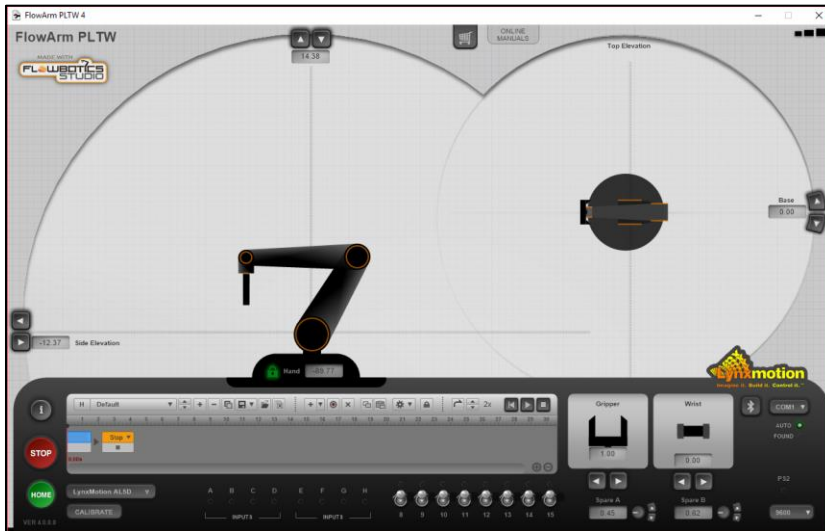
FlowArm PLTW 4

FlowArm PLTW

MADE WITH FLOWBOTICS STUDIO

14.38

ONLINE MANUALS

Top Elevation

Base
0.00

-12.37 Side Elevation

Hand -89.77

Lynxmotion
Imagine it. Build it. Control it.

Default

2x

Stop

0.00s

STOP

HOME

LynxMotion AL5D

CALIBRATE

A B C D
INPUT 0

E F G H
INPUT 0

8 9 10 11 12 13 14 15

Gripper
1.00

Wrist
0.00

Spare A
0.45

Spare B
0.62

COM1

AUTO
FOUND

PS2

9600

VER 4.0.0.0